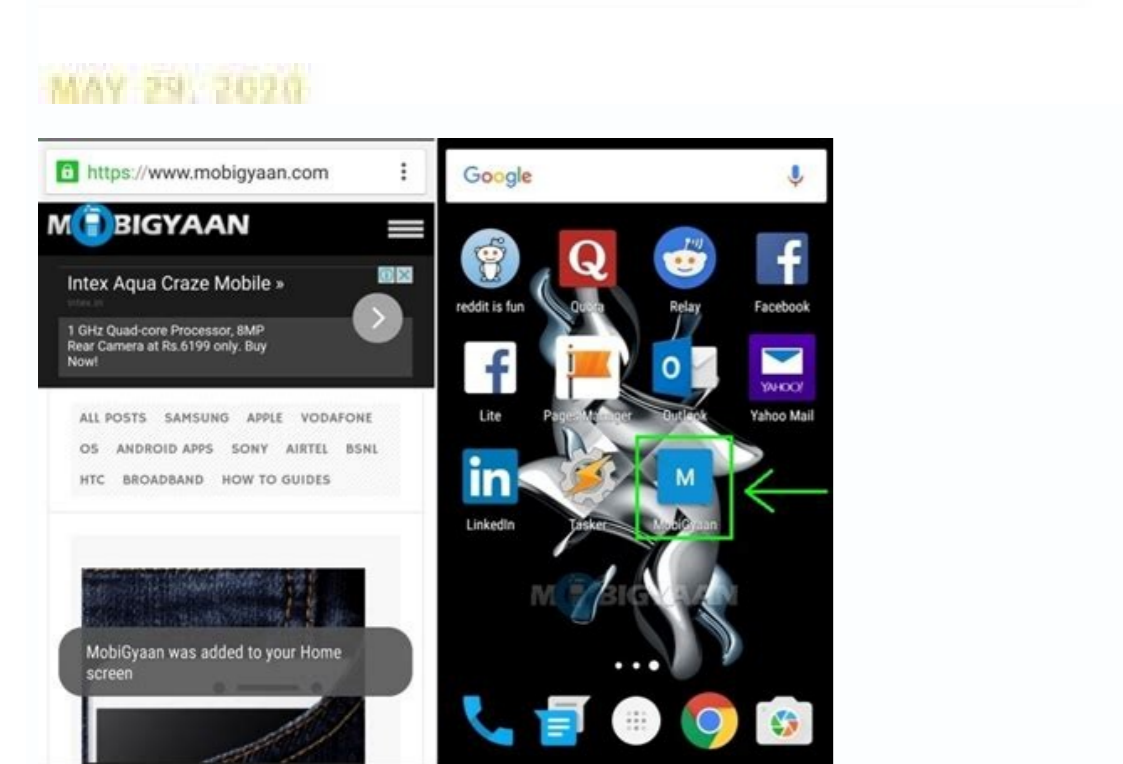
MAY 29, 2020

https://www.mobigyaan.com

MOBIGYAAN

Intex Aqua Craze Mobile »

intex.in

1 GHz Quad-core Processor, 8MP Rear Camera at Rs.6199 only. Buy Now!

ALL POSTS SAMSUNG APPLE VODAFONE OS ANDROID APPS SONY AIRTEL BSNL HTC BROADBAND HOW TO GUIDES

MobiGyaan was added to your Home screen

Google

reddit is fun

Quora

Relay

Facebook

Lite

Pages Manager

Outlook

YAHOO!

Yahoo Mail

LinkedIn

Tasker

M

MobiGyaan

MOBIGYAAN